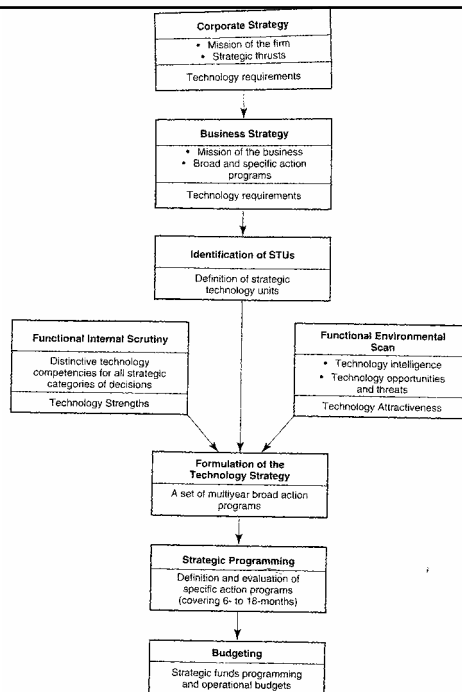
Corporate Strategy

• Mission of the firm
• Strategic thrusts

Technology requirements

Business Strategy

• Mission of the business
• Broad and specific action programs

Technology requirements

Identification of STUs

Definition of strategic technology units

Functional Internal Scrutiny

Distinctive technology competencies for all strategic categories of decisions

Technology Strengths

Functional Environmental Scan

• Technology intelligence
• Technology opportunities and threats

Technology Attractiveness

Formulation of the Technology Strategy

A set of multiyear broad action programs

Strategic Programming

Definition and evaluation of specific action programs (covering 6- to 18-months)

Budgeting

Strategic funds programming and operational budgets